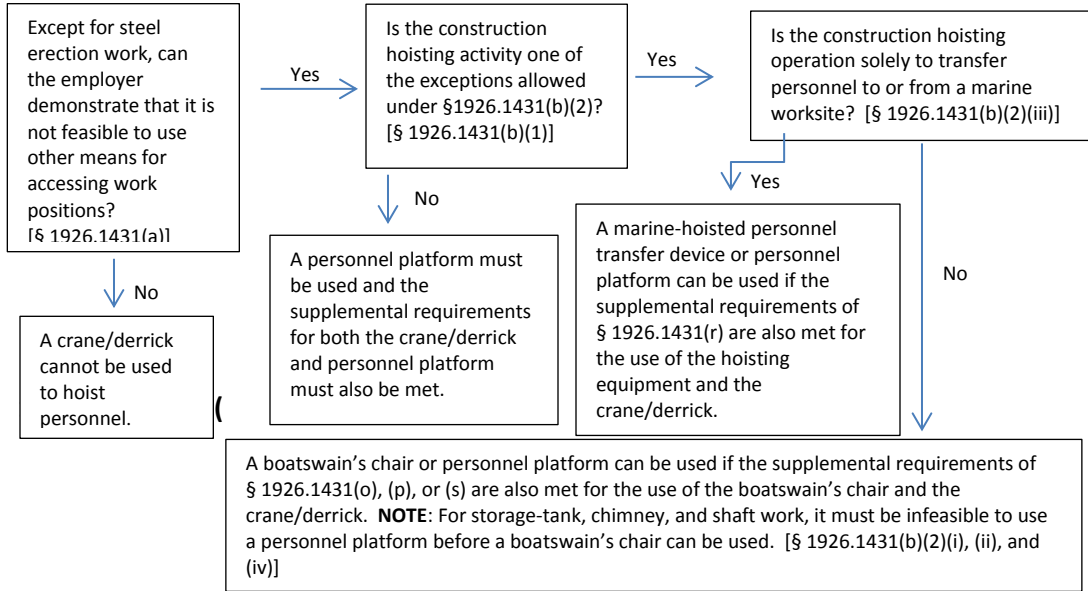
Except for steel erection work, can the employer demonstrate that it is not feasible to use other means for accessing work positions? [§ 1926.1431(a)]

Yes

Is the construction hoisting activity one of the exceptions allowed under §1926.1431(b)(2)? [§ 1926.1431(b)(1)]

Yes

Is the construction hoisting operation solely to transfer personnel to or from a marine worksite? [§ 1926.1431(b)(2)(iii)]

No

A crane/derrick cannot be used to hoist personnel.

(

No

A personnel platform must be used and the supplemental requirements for both the crane/derrick and personnel platform must also be met.

Yes

A marine-hoisted personnel transfer device or personnel platform can be used if the supplemental requirements of § 1926.1431(r) are also met for the use of the hoisting equipment and the crane/derrick.

No

A boatswain's chair or personnel platform can be used if the supplemental requirements of § 1926.1431(o), (p), or (s) are also met for the use of the boatswain's chair and the crane/derrick. **NOTE**: For storage-tank, chimney, and shaft work, it must be infeasible to use a personnel platform before a boatswain's chair can be used. [§ 1926.1431(b)(2)(i), (ii), and (iv)]